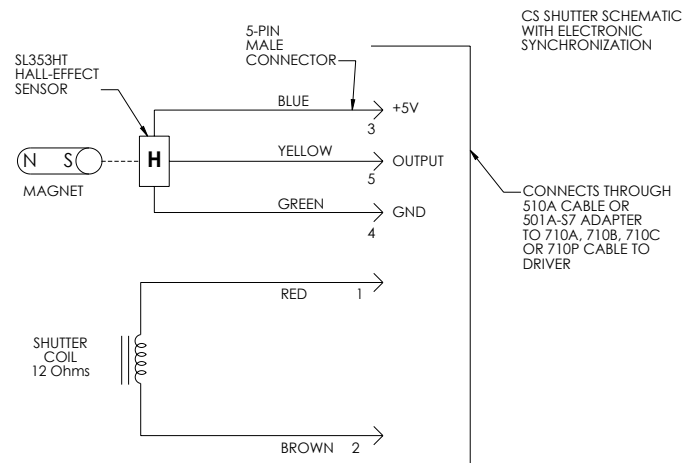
CS SHUTTER SCHEMATIC WITH ELECTRONIC SYNCHRONIZATION

5-PIN MALE CONNECTOR

SL353HT HALL-EFFECT SENSOR

BLUE
+5V
3

N S
H
MAGNET

YELLOW
OUTPUT
5

GREEN
GND
4

CONNECTS THROUGH 510A CABLE OR 501A-S7 ADAPTER TO 710A, 710B, 710C OR 710P CABLE TO DRIVER

RED 1

SHUTTER COIL 12 Ohms

BROWN 2